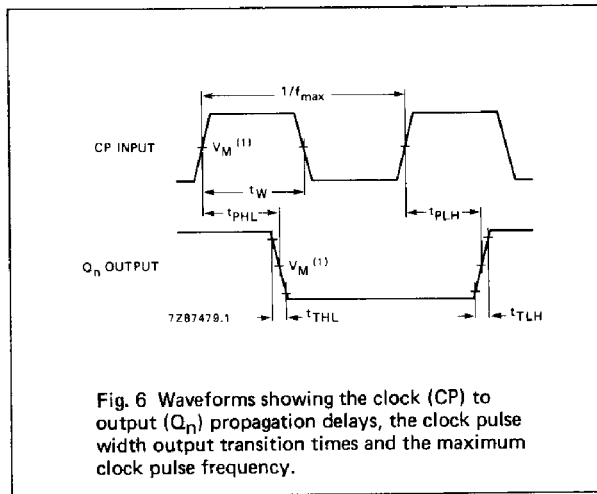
$1/f_{max}$

CP INPUT

$V_M$ $^{(1)}$

$t_W$

$t_{PHL}$

$t_{PLH}$

$Q_n$ OUTPUT

$V_M$ $^{(1)}$

7Z87479.1

$t_{THL}$

$t_{TLH}$

Fig. 6 Waveforms showing the clock (CP) to output ($Q_n$) propagation delays, the clock pulse width output transition times and the maximum clock pulse frequency.